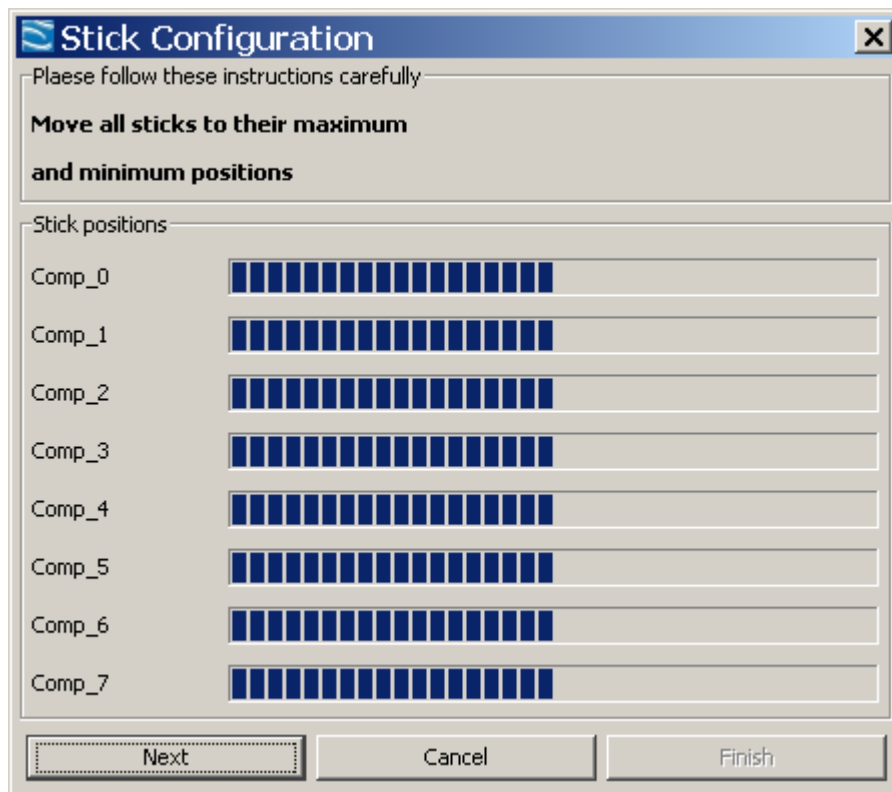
Stick Configuration

Plaese follow these instructions carefully

Move all sticks to their maximum

and minimum positions

Stick positions

Comp_0

Comp_1

Comp_2

Comp_3

Comp_4

Comp_5

Comp_6

Comp_7

Next

Cancel

Finish